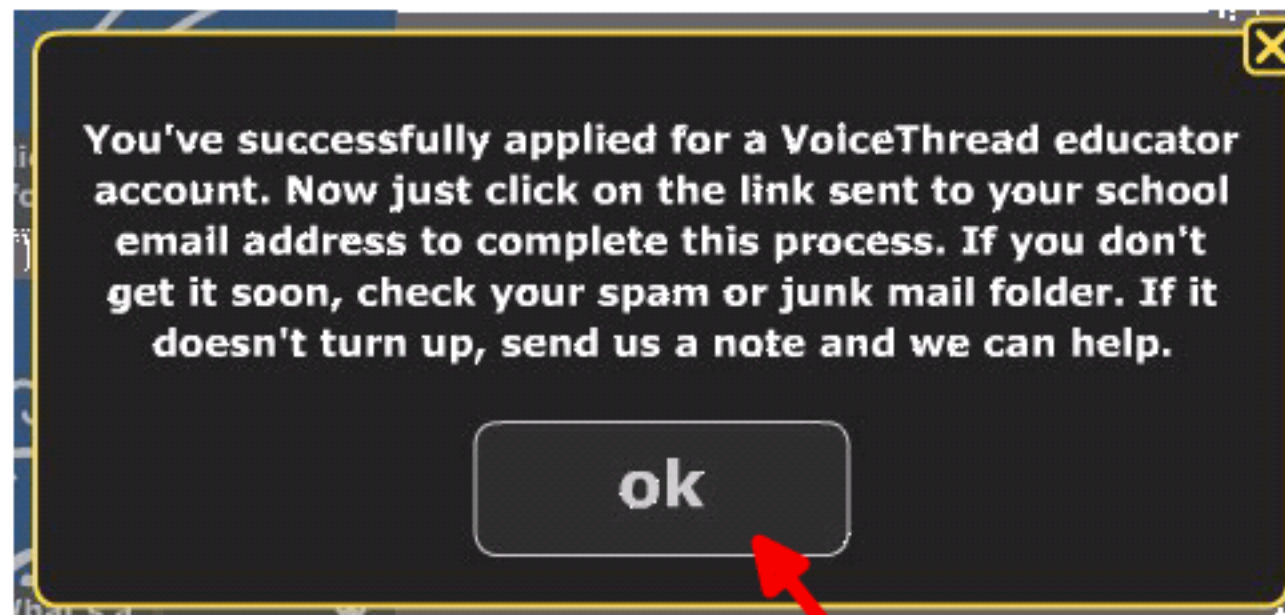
You've successfully applied for a VoiceThread educator account. Now just click on the link sent to your school email address to complete this process. If you don't get it soon, check your spam or junk mail folder. If it doesn't turn up, send us a note and we can help.

ok